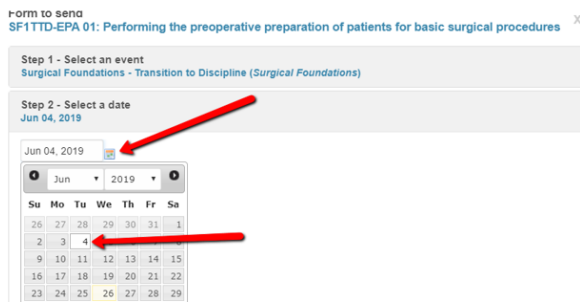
Form to send
SF1TTD-EPA 01: Performing the preoperative preparation of patients for basic surgical procedures

Step 1 - Select an event
Surgical Foundations - Transition to Discipline (*Surgical Foundations*)

Step 2 - Select a date
Jun 04, 2019

Jun 04, 2019

Jun 2019

| Su | Mo | Tu | We | Th | Fr | Sa |
|---|---|---|---|---|---|---|
| 26 | 27 | 28 | 29 | 30 | 31 | 1 |
| 2 | 3 | 4 | | | | |
| 9 | 10 | 11 | 12 | 13 | 14 | 15 |
| 16 | 17 | 18 | 19 | 20 | 21 | 22 |
| 23 | 24 | 25 | 26 | 27 | 28 | 29 |